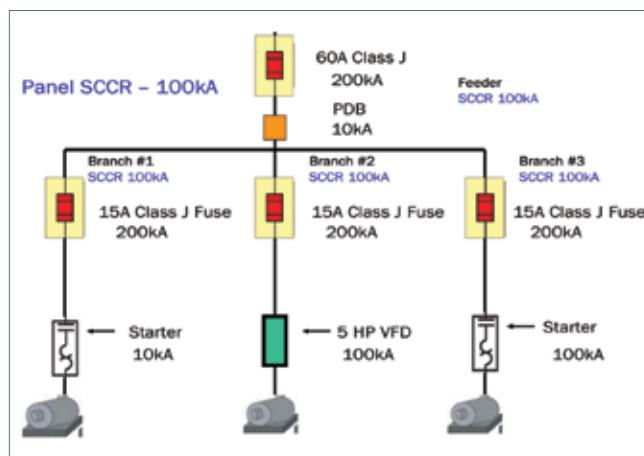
60A Class J
200kA

Panel SCCR – 100kA

Feeder
SCCR 100kA

PDB
10kA

Branch #1
SCCR 100kA

15A Class J Fuse
200kA

Branch #2
SCCR 100kA

15A Class J Fuse
200kA

Branch #3
SCCR 100kA

15A Class J Fuse
200kA

Starter
10kA

5 HP VFD
100kA

Starter
100kA